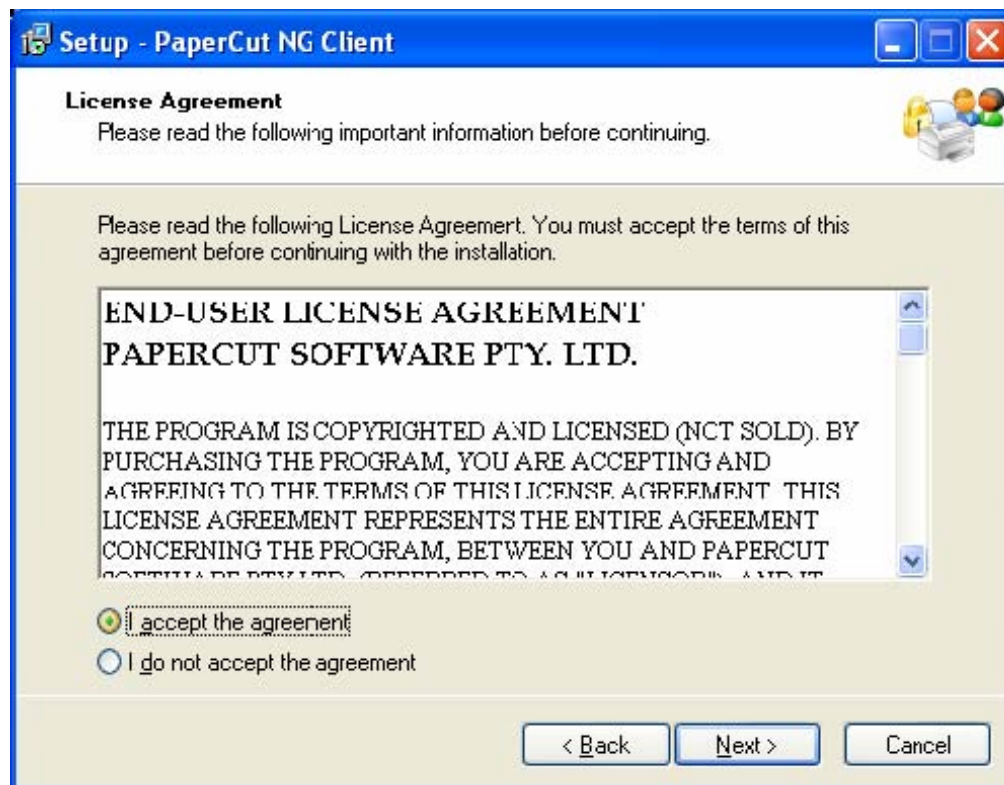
Setup - PaperCut NG Client

License Agreement
Please read the following important information before continuing.

Please read the following License Agreement. You must accept the terms of this agreement before continuing with the installation.

END-USER LICENSE AGREEMENT
PAPERCUT SOFTWARE PTY. LTD.

THE PROGRAM IS COPYRIGHTED AND LICENSED (NOT SOLD). BY PURCHASING THE PROGRAM, YOU ARE ACCEPTING AND AGREEING TO THE TERMS OF THIS LICENSE AGREEMENT. THIS LICENSE AGREEMENT REPRESENTS THE ENTIRE AGREEMENT CONCERNING THE PROGRAM, BETWEEN YOU AND PAPERCUT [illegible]

I accept the agreement
I do not accept the agreement

< Back
Next >
Cancel